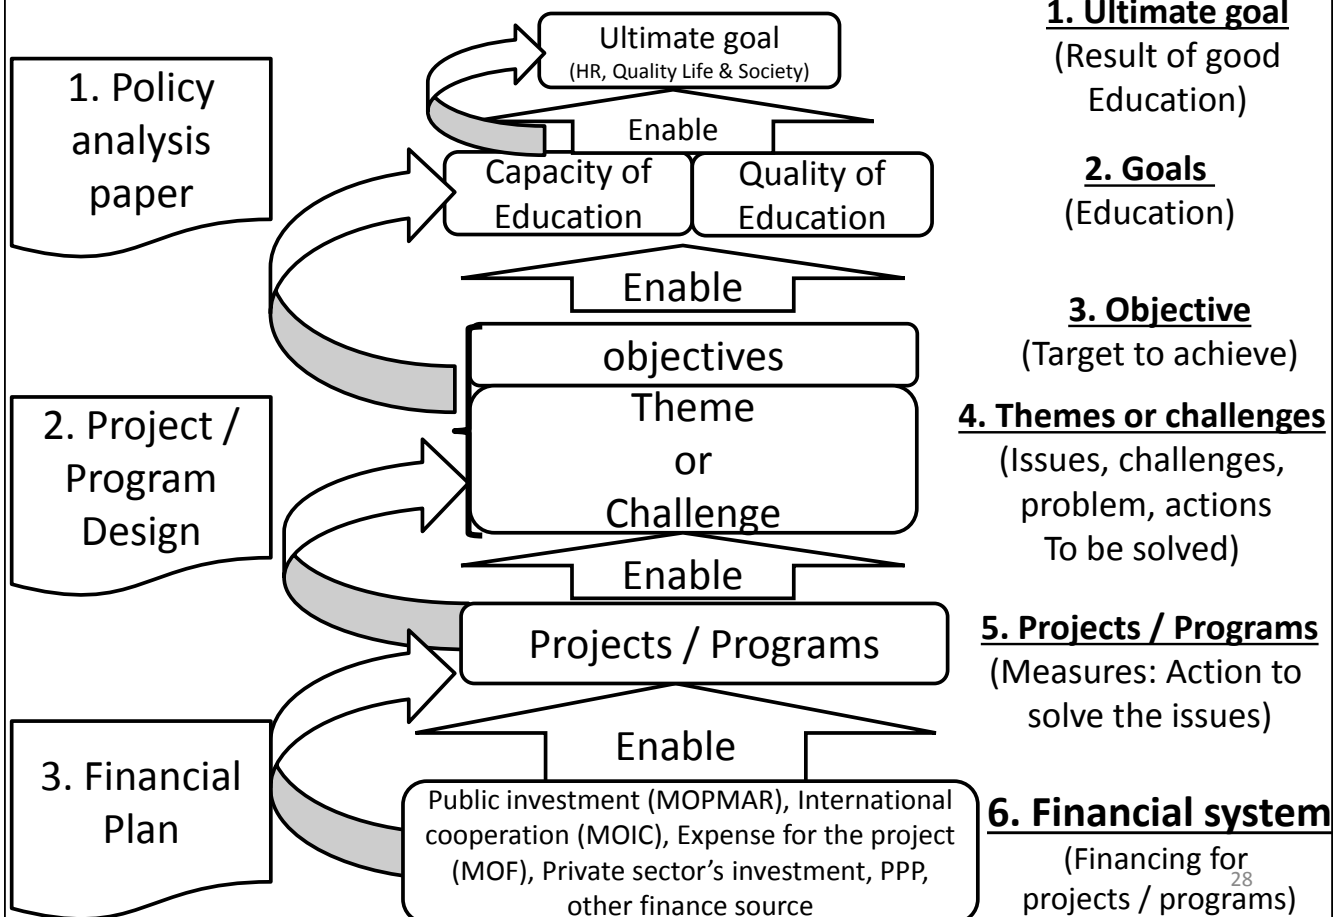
1. Policy analysis paper

2. Project / Program Design

3. Financial Plan

Ultimate goal
(HR, Quality Life & Society)

Enable

Capacity of Education

Quality of Education

Enable

objectives

Theme or Challenge

Enable

Projects / Programs

Enable

Public investment (MOPMAR), International cooperation (MOIC), Expense for the project (MOF), Private sector's investment, PPP, other finance source

1. Ultimate goal
(Result of good Education)

2. Goals
(Education)

3. Objective
(Target to achieve)

4. Themes or challenges
(Issues, challenges, problem, actions To be solved)

5. Projects / Programs
(Measures: Action to solve the issues)

6. Financial system
(Financing for projects / programs)

28